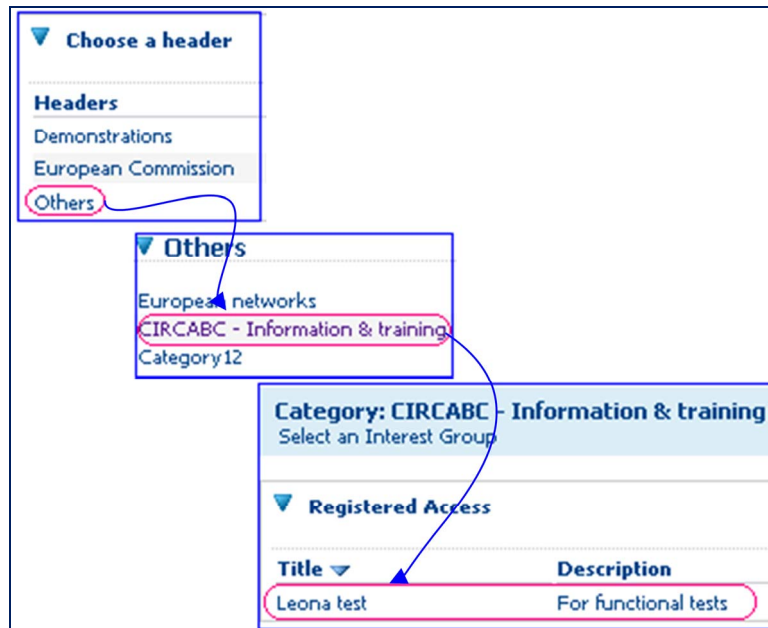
Choose a header

Headers

Demonstrations

European Commission

Others

Others

European networks

CIRCABC - Information & training

Category12

Category: CIRCABC - Information & training

Select an Interest Group

Registered Access

| Title | Description |
|---|---|
| Leona test | For functional tests |